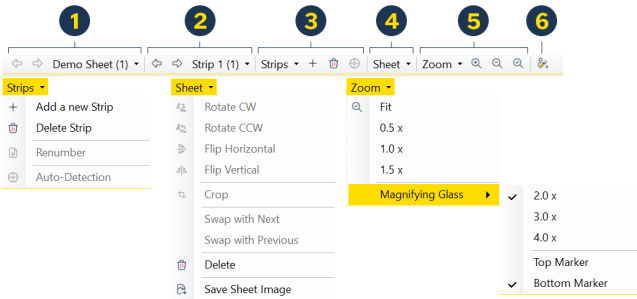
1 2 3 4 5 6

Demo Sheet (1) ▾ | Strip 1 (1) ▾ | Strips ▾ + | Sheet ▾ | Zoom ▾

Strips ▾
Add a new Strip
Delete Strip
Renumber
Auto-Detection

Sheet ▾
Rotate CW
Rotate CCW
Flip Horizontal
Flip Vertical
Crop
Swap with Next
Swap with Previous
Delete
Save Sheet Image

Zoom ▾
Fit
0.5 x
1.0 x
1.5 x
Magnifying Glass ▸

✔ 2.0 x
3.0 x
4.0 x
Top Marker
✔ Bottom Marker